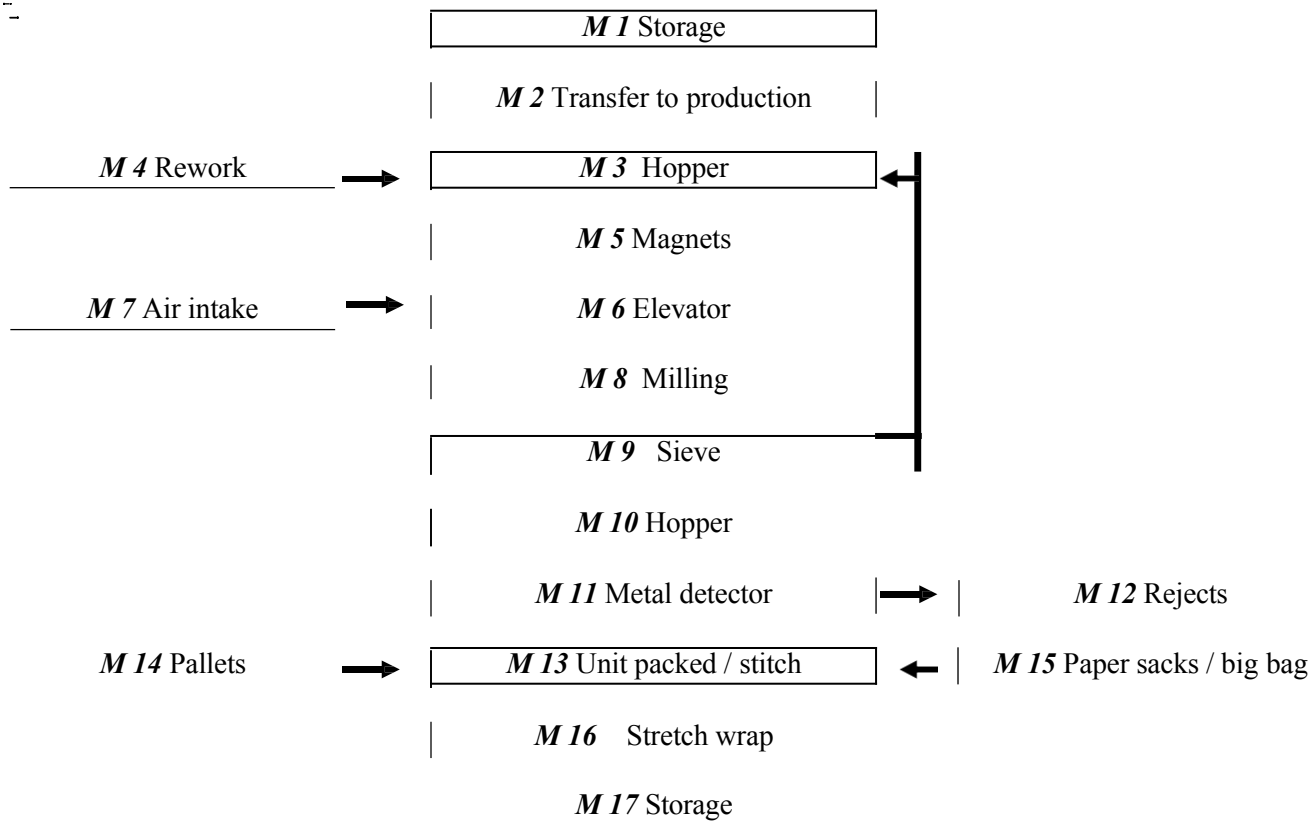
*M 1* Storage

*M 2* Transfer to production

*M 4* Rework

*M 3* Hopper

*M 5* Magnets

*M 7* Air intake

*M 6* Elevator

*M 8* Milling

*M 9* Sieve

*M 10* Hopper

*M 11* Metal detector

*M 12* Rejects

*M 14* Pallets

*M 13* Unit packed / stitch

*M 15* Paper sacks / big bag

*M 16* Stretch wrap

*M 17* Storage